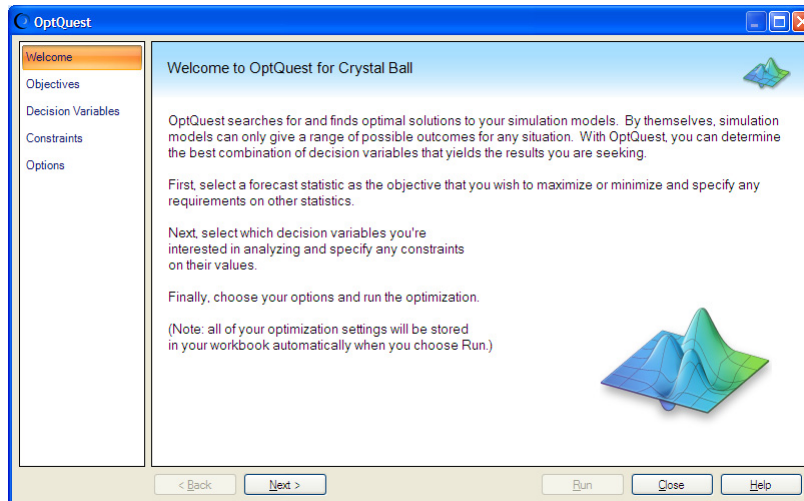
OptQuest

Welcome
Objectives
Decision Variables
Constraints
Options

Welcome to OptQuest for Crystal Ball

OptQuest searches for and finds optimal solutions to your simulation models. By themselves, simulation models can only give a range of possible outcomes for any situation. With OptQuest, you can determine the best combination of decision variables that yields the results you are seeking.

First, select a forecast statistic as the objective that you wish to maximize or minimize and specify any requirements on other statistics.

Next, select which decision variables you're interested in analyzing and specify any constraints on their values.

Finally, choose your options and run the optimization.

(Note: all of your optimization settings will be stored in your workbook automatically when you choose Run.)

< Back
Next >
Run
Close
Help